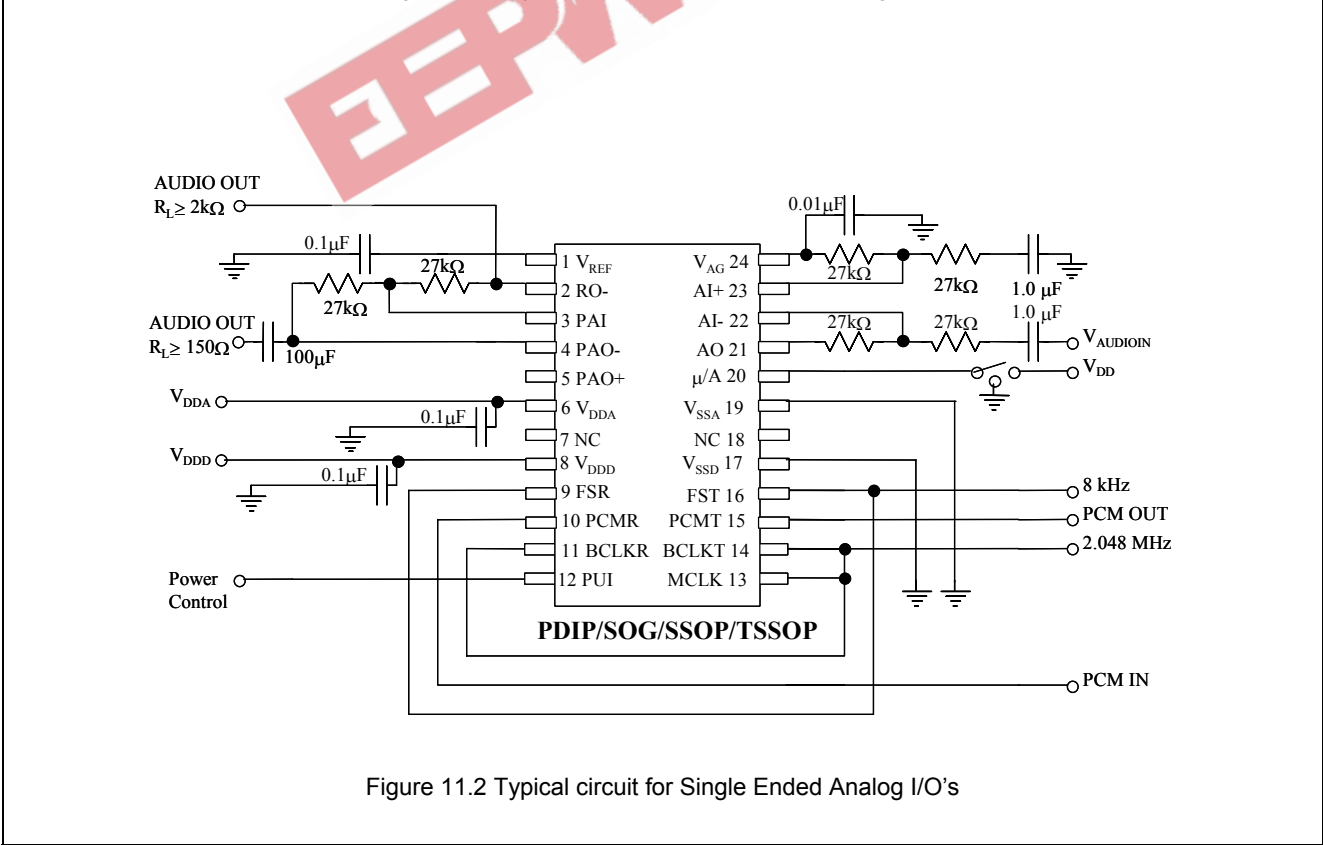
AUDIO OUT
$R_L \geq 2k\Omega$

0.1μF

27kΩ

27kΩ

AUDIO OUT
$R_L \geq 150\Omega$

100μF

$V_{DDA}$

0.1μF

$V_{DDD}$

0.1μF

Power Control

1 $V_{REF}$
2 RO-
3 PAI
4 PAO-
5 PAO+
6 $V_{DDA}$
7 NC
8 $V_{DDD}$
9 FSR
10 PCMR
11 BCLKR
12 PUI

$V_{AG}$ 24
AI+ 23
AI- 22
AO 21
μ/A 20
$V_{SSA}$ 19
NC 18
$V_{SSD}$ 17
FST 16
PCMT 15
BCLKT 14
MCLK 13

PDIP/SOG/SSOP/TSSOP

0.01μF

27kΩ

27kΩ

1.0 μF

27kΩ

27kΩ

1.0 μF

$V_{AUDIOIN}$

$V_{DD}$

8 kHz

PCM OUT

2.048 MHz

PCM IN

Figure 11.2 Typical circuit for Single Ended Analog I/O's